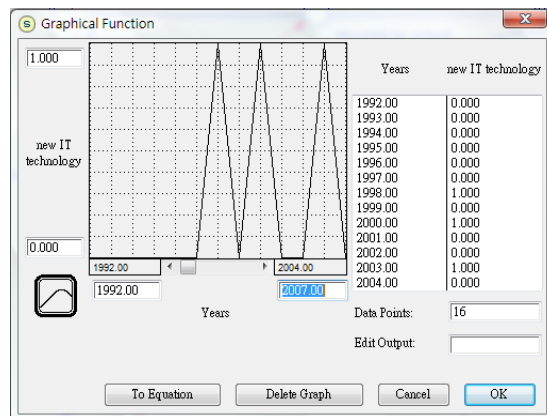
Graphical Function

1.000

new IT technology

0.000

1992.00

2004.00

1992.00

2007.00

Years

| Years | new IT technology |
|---|---|
| 1992.00 | 0.000 |
| 1993.00 | 0.000 |
| 1994.00 | 0.000 |
| 1995.00 | 0.000 |
| 1996.00 | 0.000 |
| 1997.00 | 0.000 |
| 1998.00 | 1.000 |
| 1999.00 | 0.000 |
| 2000.00 | 1.000 |
| 2001.00 | 0.000 |
| 2002.00 | 0.000 |
| 2003.00 | 1.000 |
| 2004.00 | 0.000 |

Data Points: 16

Edit Output:

To Equation

Delete Graph

Cancel

OK